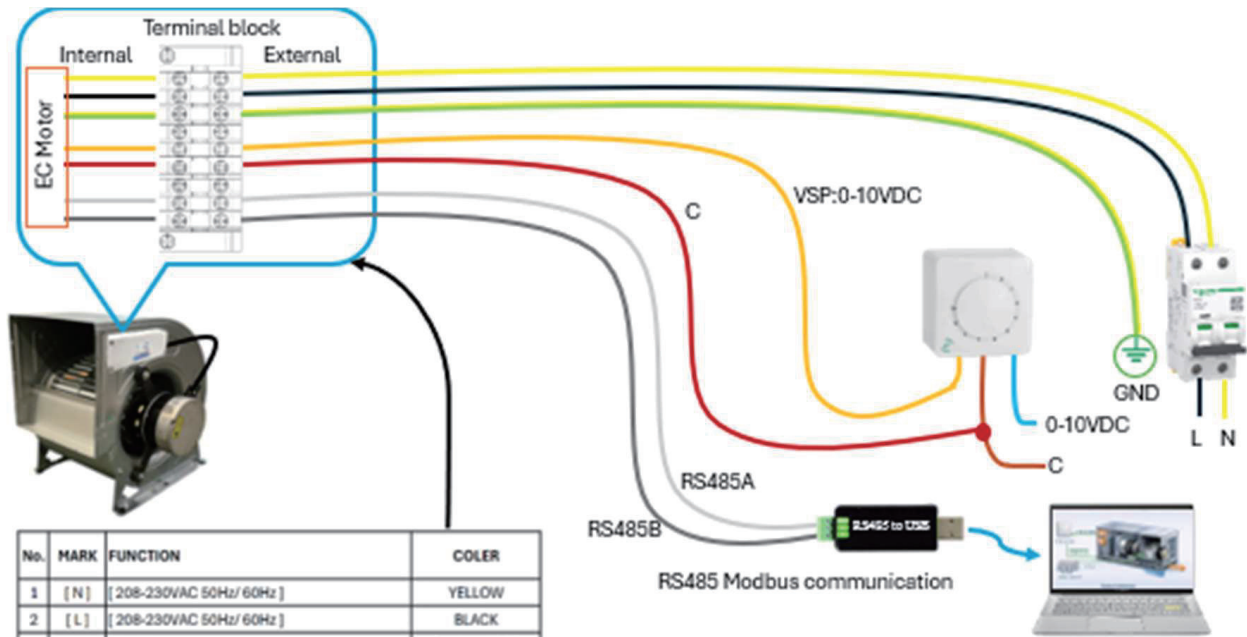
Terminal block

Internal

External

EC Motor

VSP:0-10VDC

C

GND

L

N

0-10VDC

C

RS485A

RS485B

RS485 to USB

RS485 Modbus communication

| No. | MARK | FUNCTION | COLER |
|---|---|---|---|
| 1 | [ N ] | [ 208-230VAC 50Hz/ 60Hz ] | YELLOW |
| 2 | [ L ] | [ 208-230VAC 50Hz/ 60Hz ] | BLACK |